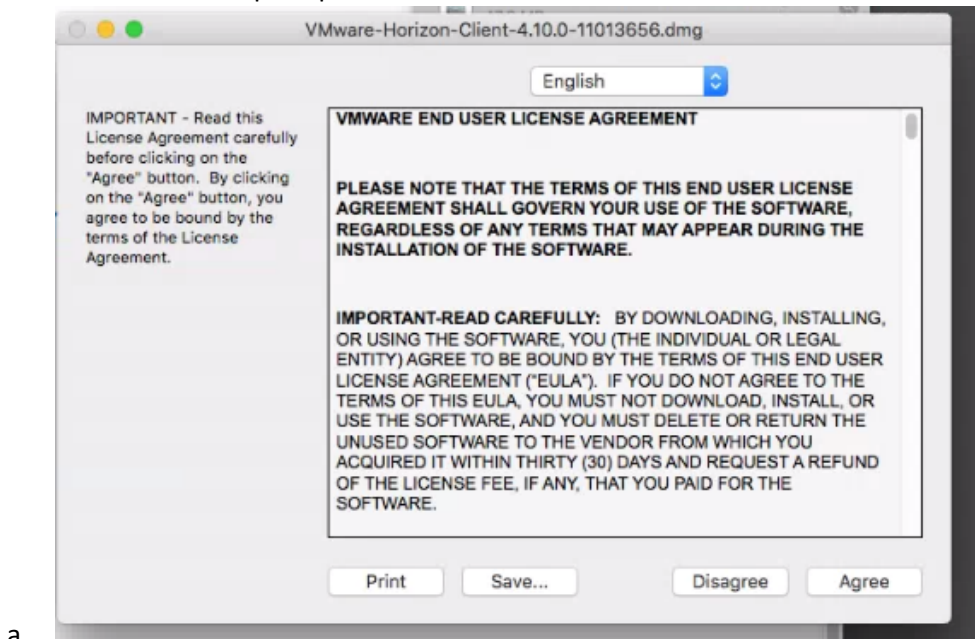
VMware-Horizon-Client-4.10.0-11013656.dmg

English

IMPORTANT - Read this License Agreement carefully before clicking on the "Agree" button. By clicking on the "Agree" button, you agree to be bound by the terms of the License Agreement.

VMWARE END USER LICENSE AGREEMENT

PLEASE NOTE THAT THE TERMS OF THIS END USER LICENSE AGREEMENT SHALL GOVERN YOUR USE OF THE SOFTWARE, REGARDLESS OF ANY TERMS THAT MAY APPEAR DURING THE INSTALLATION OF THE SOFTWARE.

IMPORTANT-READ CAREFULLY: BY DOWNLOADING, INSTALLING, OR USING THE SOFTWARE, YOU (THE INDIVIDUAL OR LEGAL ENTITY) AGREE TO BE BOUND BY THE TERMS OF THIS END USER LICENSE AGREEMENT ("EULA"). IF YOU DO NOT AGREE TO THE TERMS OF THIS EULA, YOU MUST NOT DOWNLOAD, INSTALL, OR USE THE SOFTWARE, AND YOU MUST DELETE OR RETURN THE UNUSED SOFTWARE TO THE VENDOR FROM WHICH YOU ACQUIRED IT WITHIN THIRTY (30) DAYS AND REQUEST A REFUND OF THE LICENSE FEE, IF ANY, THAT YOU PAID FOR THE SOFTWARE.

Print Save... Disagree Agree

a.